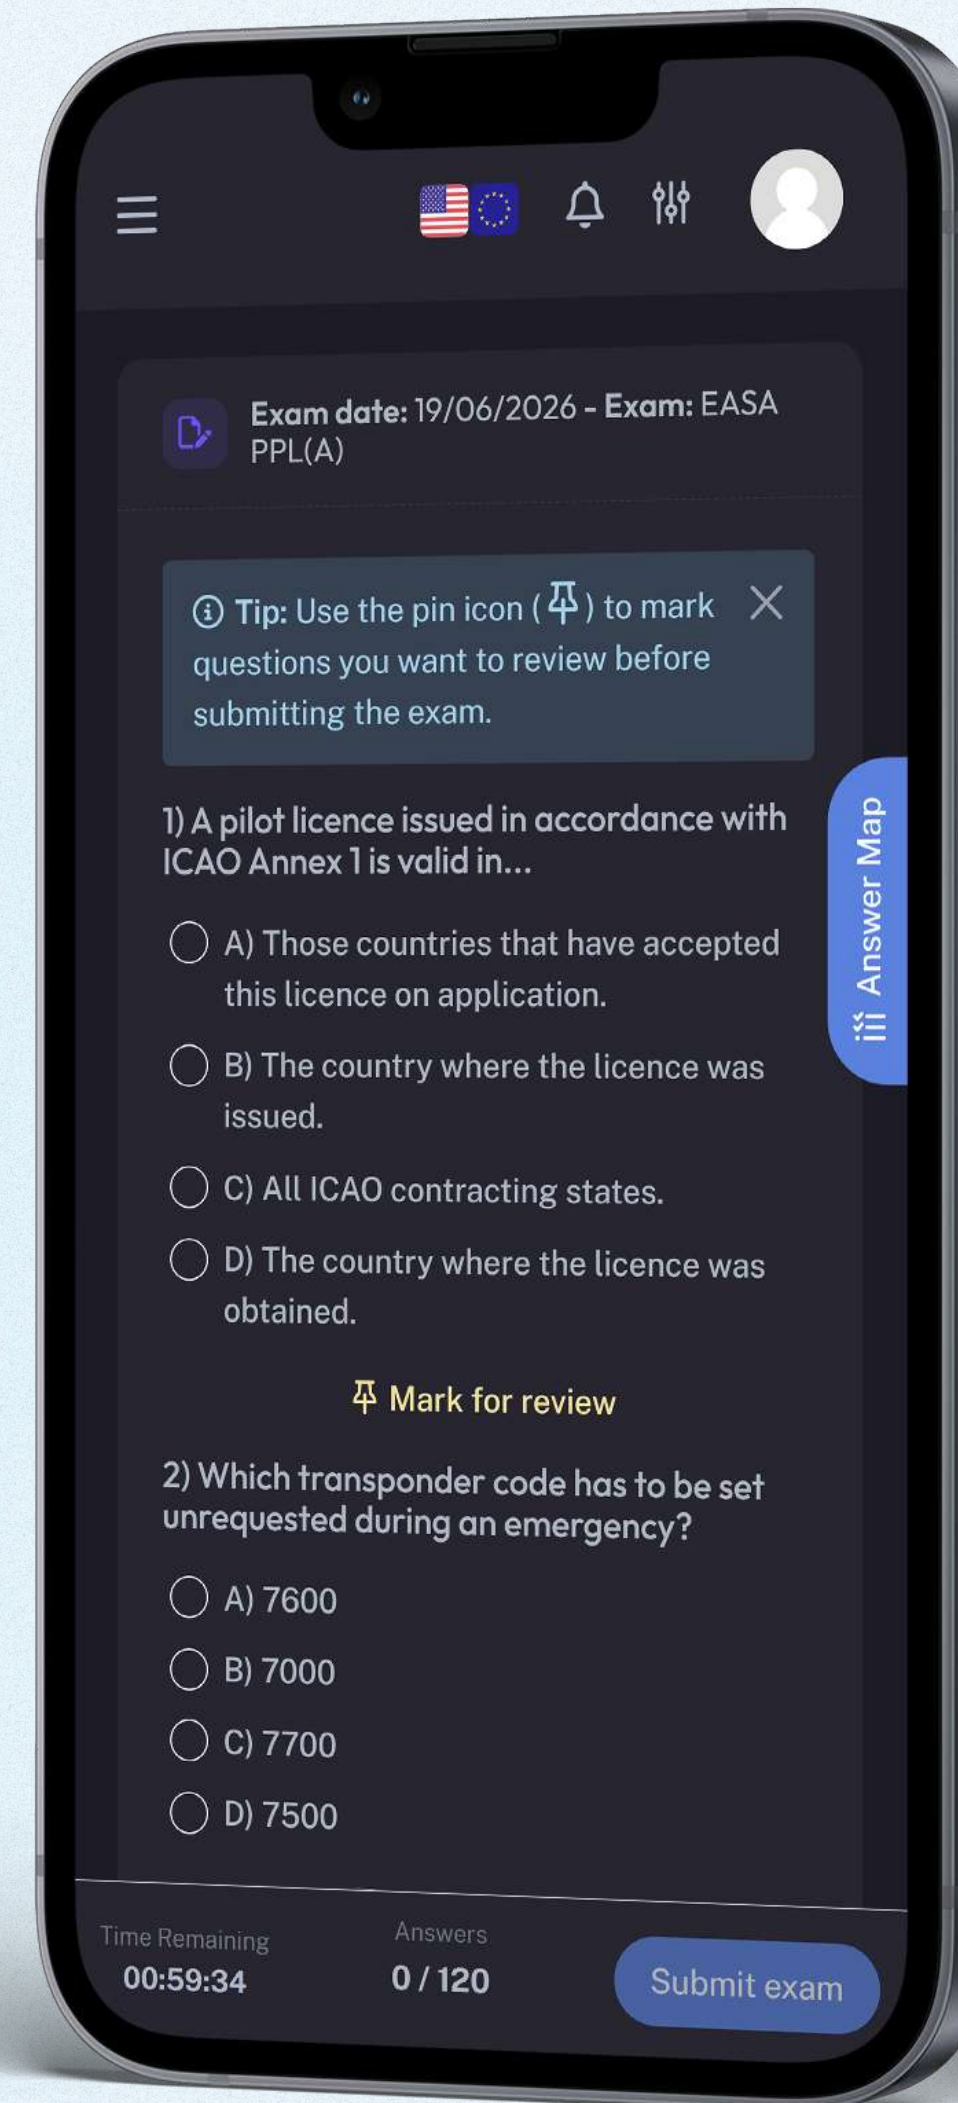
Exam date: 19/06/2026 - Exam: EASA PPL(A)

Tip: Use the pin icon ( ) to mark questions you want to review before submitting the exam.

Answer Map

1) A pilot licence issued in accordance with ICAO Annex 1 is valid in...

A) Those countries that have accepted this licence on application.

B) The country where the licence was issued.

C) All ICAO contracting states.

D) The country where the licence was obtained.

Mark for review

2) Which transponder code has to be set unrequested during an emergency?

A) 7600

B) 7000

C) 7700

D) 7500

Time Remaining
00:59:34

Answers
0 / 120

Submit exam